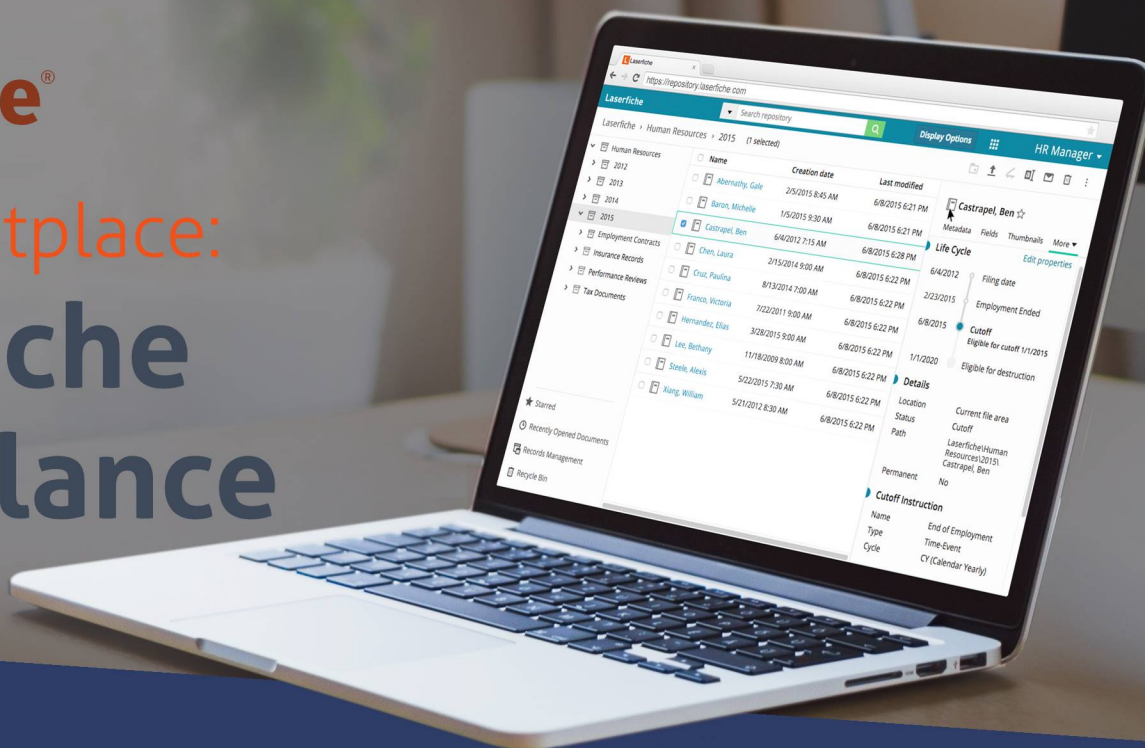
e®

tplace:

che

lance

Laserfiche

https://repository.laserfiche.com

Laserfiche

Search repository

Display Options

HR Manager

Laserfiche › Human Resources › 2015 (1 selected)

Human Resources
2012
2013
2014
2015
Employment Contracts
Insurance Records
Performance Reviews
Tax Documents

| Name | Creation date | Last modified |
|---|---|---|
| Abernathy, Gale | 2/5/2015 8:45 AM | 6/8/2015 6:21 PM |
| Baron, Michelle | 1/5/2015 9:30 AM | 6/8/2015 6:21 PM |
| Castrapel, Ben | 6/4/2012 7:15 AM | 6/8/2015 6:28 PM |
| Chen, Laura | 2/15/2014 9:00 AM | 6/8/2015 6:22 PM |
| Cruz, Paulina | 8/13/2014 7:00 AM | 6/8/2015 6:22 PM |
| Franco, Victoria | 7/22/2011 9:00 AM | 6/8/2015 6:22 PM |
| Hernandez, Elias | 3/28/2015 9:00 AM | 6/8/2015 6:22 PM |
| Lee, Bethany | 11/18/2009 8:00 AM | 6/8/2015 6:22 PM |
| Steele, Alexis | 5/22/2015 7:30 AM | 6/8/2015 6:22 PM |
| Xiang, William | 5/21/2012 8:30 AM | 6/8/2015 6:22 PM |

Starred
Recently Opened Documents
Records Management
Recycle Bin

Castrapel, Ben

Metadata Fields Thumbnails More

Life Cycle
Edit properties

6/4/2012 Filing date
2/23/2015 Employment Ended
6/8/2015 Cutoff
Eligible for cutoff 1/1/2015
1/1/2020 Eligible for destruction

Details
Location Current file area
Status Cutoff
Path Laserfiche\Human Resources\2015\Castrapel, Ben
Permanent No

Cutoff Instruction
Name End of Employment
Type Time-Event
Cycle CY (Calendar Yearly)